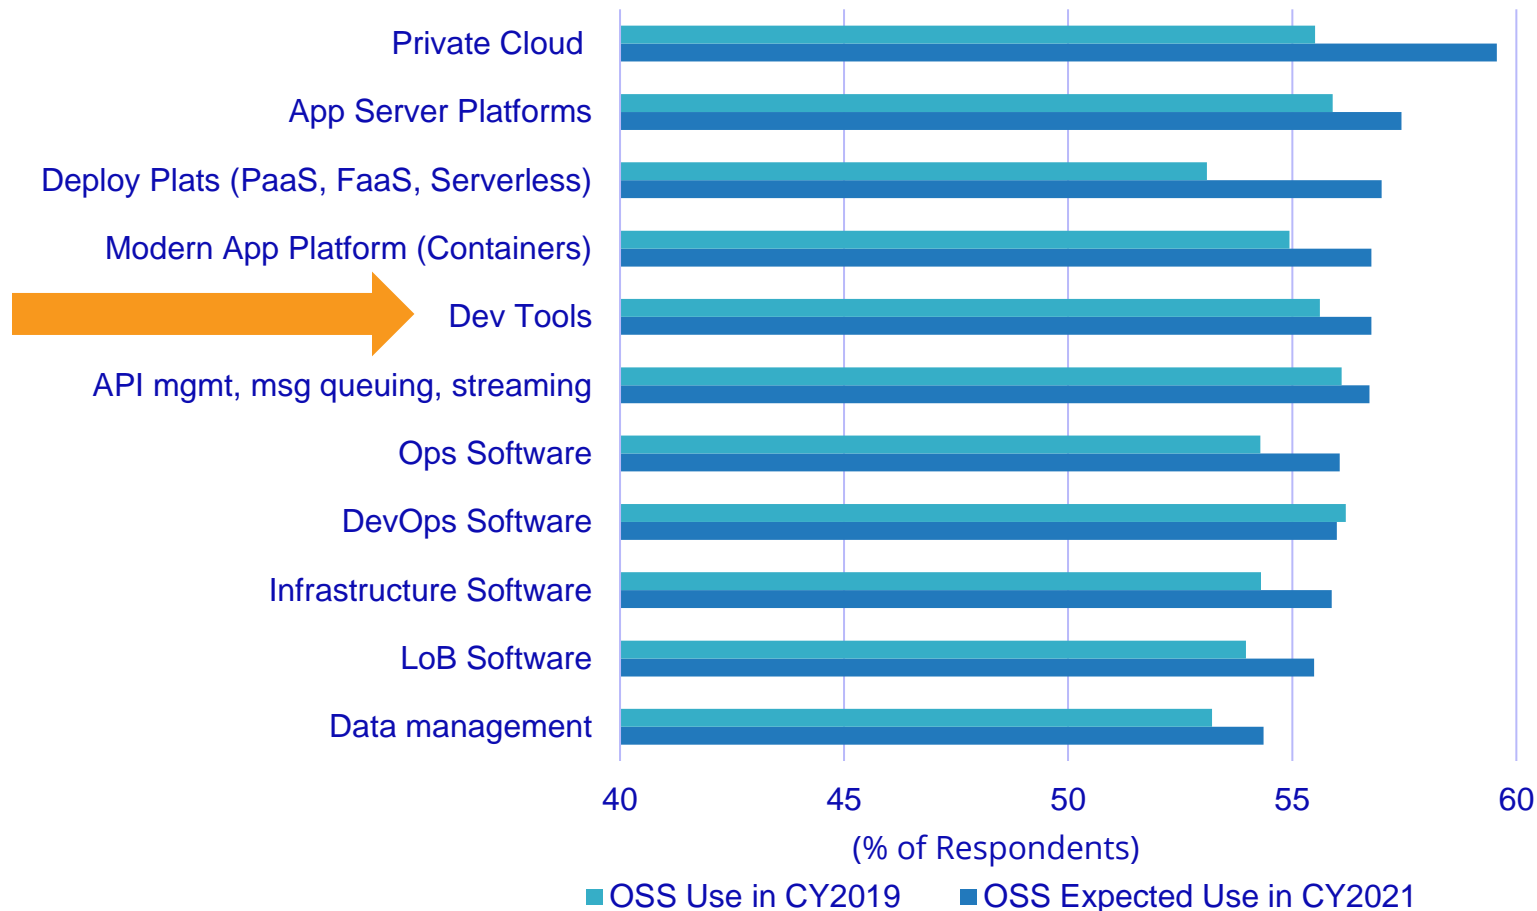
Private Cloud
App Server Platforms
Deploy Plats (PaaS, FaaS, Serverless)
Modern App Platform (Containers)
Dev Tools
API mgmt, msg queuing, streaming
Ops Software
DevOps Software
Infrastructure Software
LoB Software
Data management

40
45
50
55
60

(% of Respondents)

OSS Use in CY2019
OSS Expected Use in CY2021